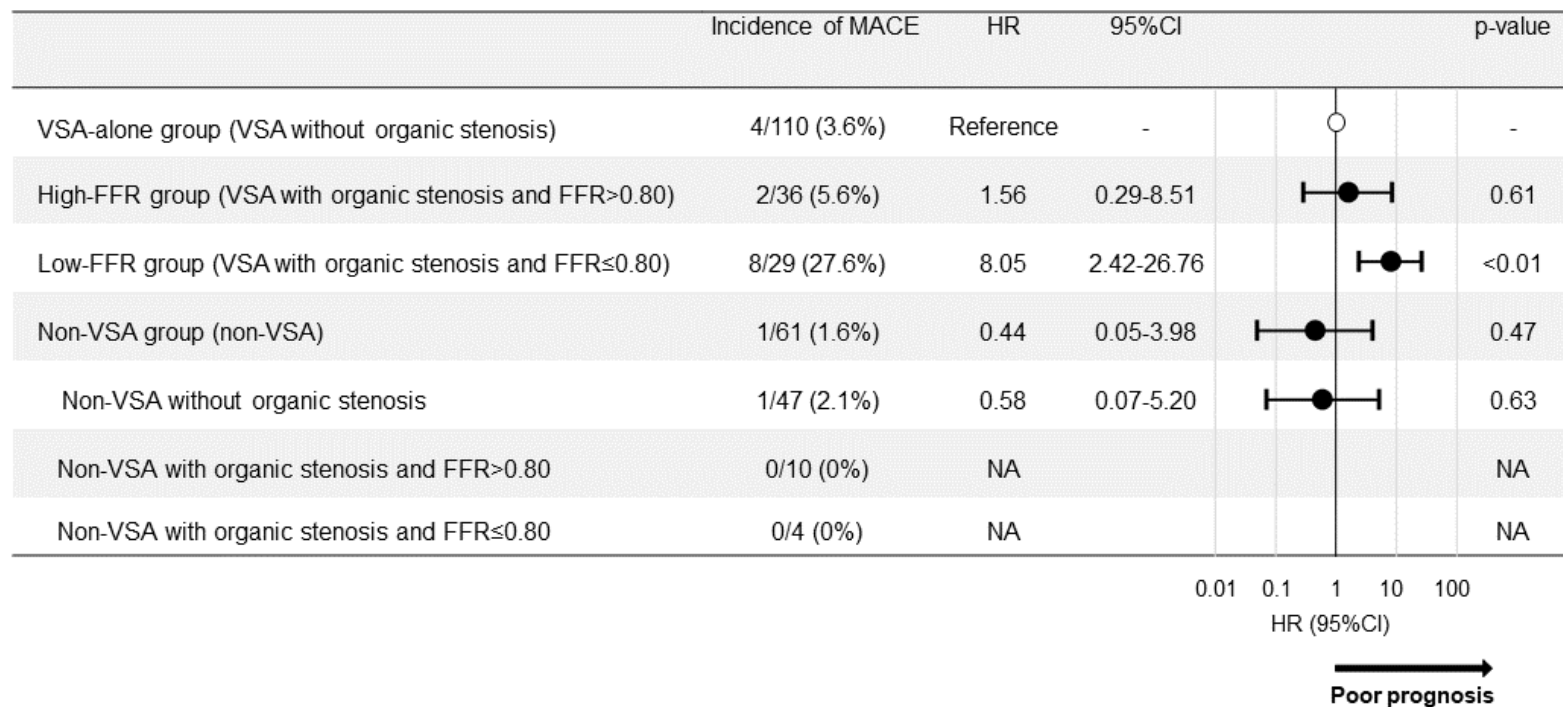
|  | Incidence of MACE | HR | 95%CI | p-value |
|---|---|---|---|---|
| VSA-alone group (VSA without organic stenosis) | 4/110 (3.6%) | Reference | - | - |
| High-FFR group (VSA with organic stenosis and FFR>0.80) | 2/36 (5.6%) | 1.56 | 0.29-8.51 | 0.61 |
| Low-FFR group (VSA with organic stenosis and FFR≤0.80) | 8/29 (27.6%) | 8.05 | 2.42-26.76 | <0.01 |
| Non-VSA group (non-VSA) | 1/61 (1.6%) | 0.44 | 0.05-3.98 | 0.47 |
| Non-VSA without organic stenosis | 1/47 (2.1%) | 0.58 | 0.07-5.20 | 0.63 |
| Non-VSA with organic stenosis and FFR>0.80 | 0/10 (0%) | NA |  | NA |
| Non-VSA with organic stenosis and FFR≤0.80 | 0/4 (0%) | NA |  | NA |

0.01 0.1 1 10 100
HR (95%CI)

Poor prognosis